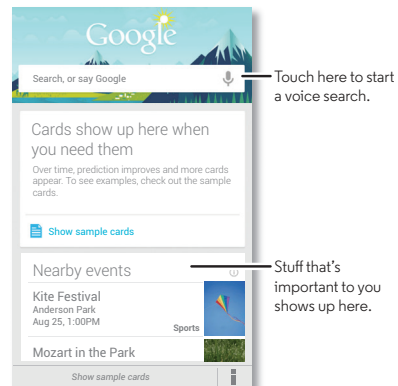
Google

Search, or say Google

Touch here to start a voice search.

Cards show up here when you need them

Over time, prediction improves and more cards appear. To see examples, check out the sample cards.

Show sample cards

Nearby events

Stuff that's important to you shows up here.

Kite Festival
Anderson Park
Aug 25, 1:00PM
Sports

Mozart in the Park

Show sample cards